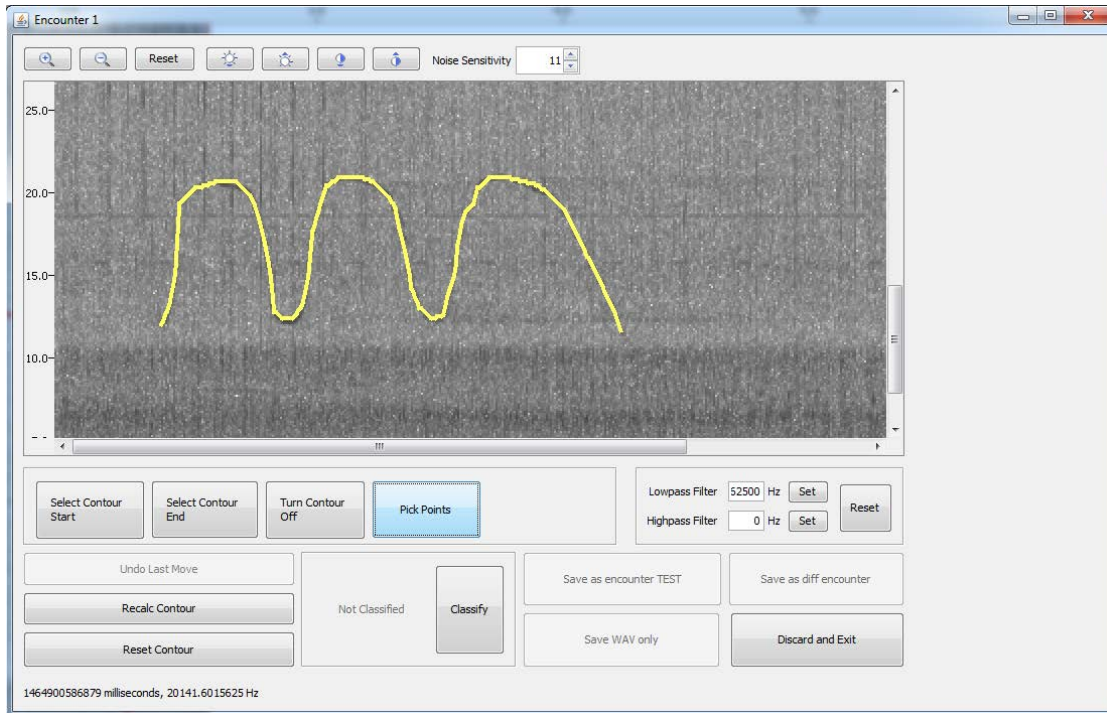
Encounter 1

Reset

Noise Sensitivity 11

25.0
20.0
15.0
10.0

Select Contour Start

Select Contour End

Turn Contour Off

Pick Points

Lowpass Filter 52500 Hz Set

Highpass Filter 0 Hz Set

Reset

Undo Last Move

Recalc Contour

Reset Contour

Not Classified

Classify

Save as encounter TEST

Save as diff encounter

Save WAV only

Discard and Exit

1464900586879 milliseconds, 20141.6015625 Hz